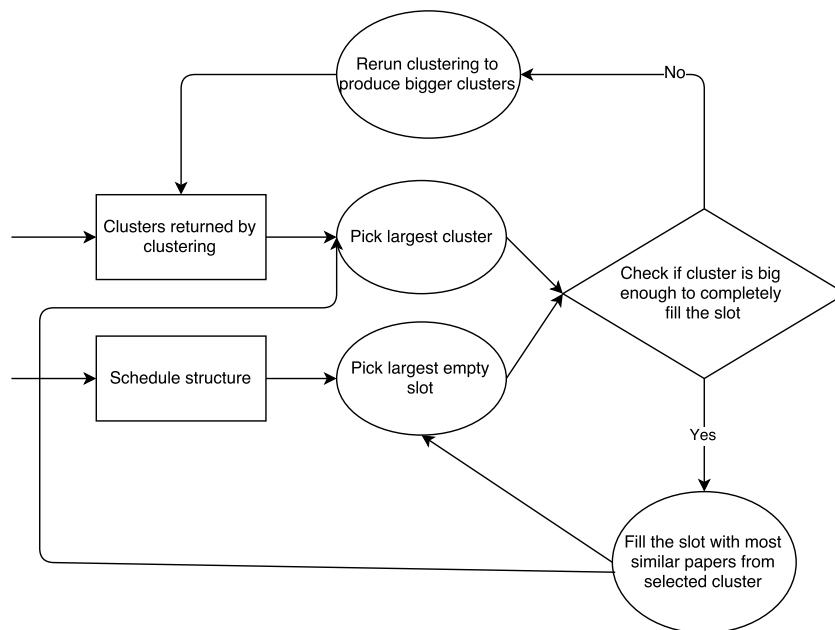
Rerun clustering to produce bigger clusters

No

Clusters returned by clustering

Pick largest cluster

Check if cluster is big enough to completely fill the slot

Schedule structure

Pick largest empty slot

Yes

Fill the slot with most similar papers from selected cluster